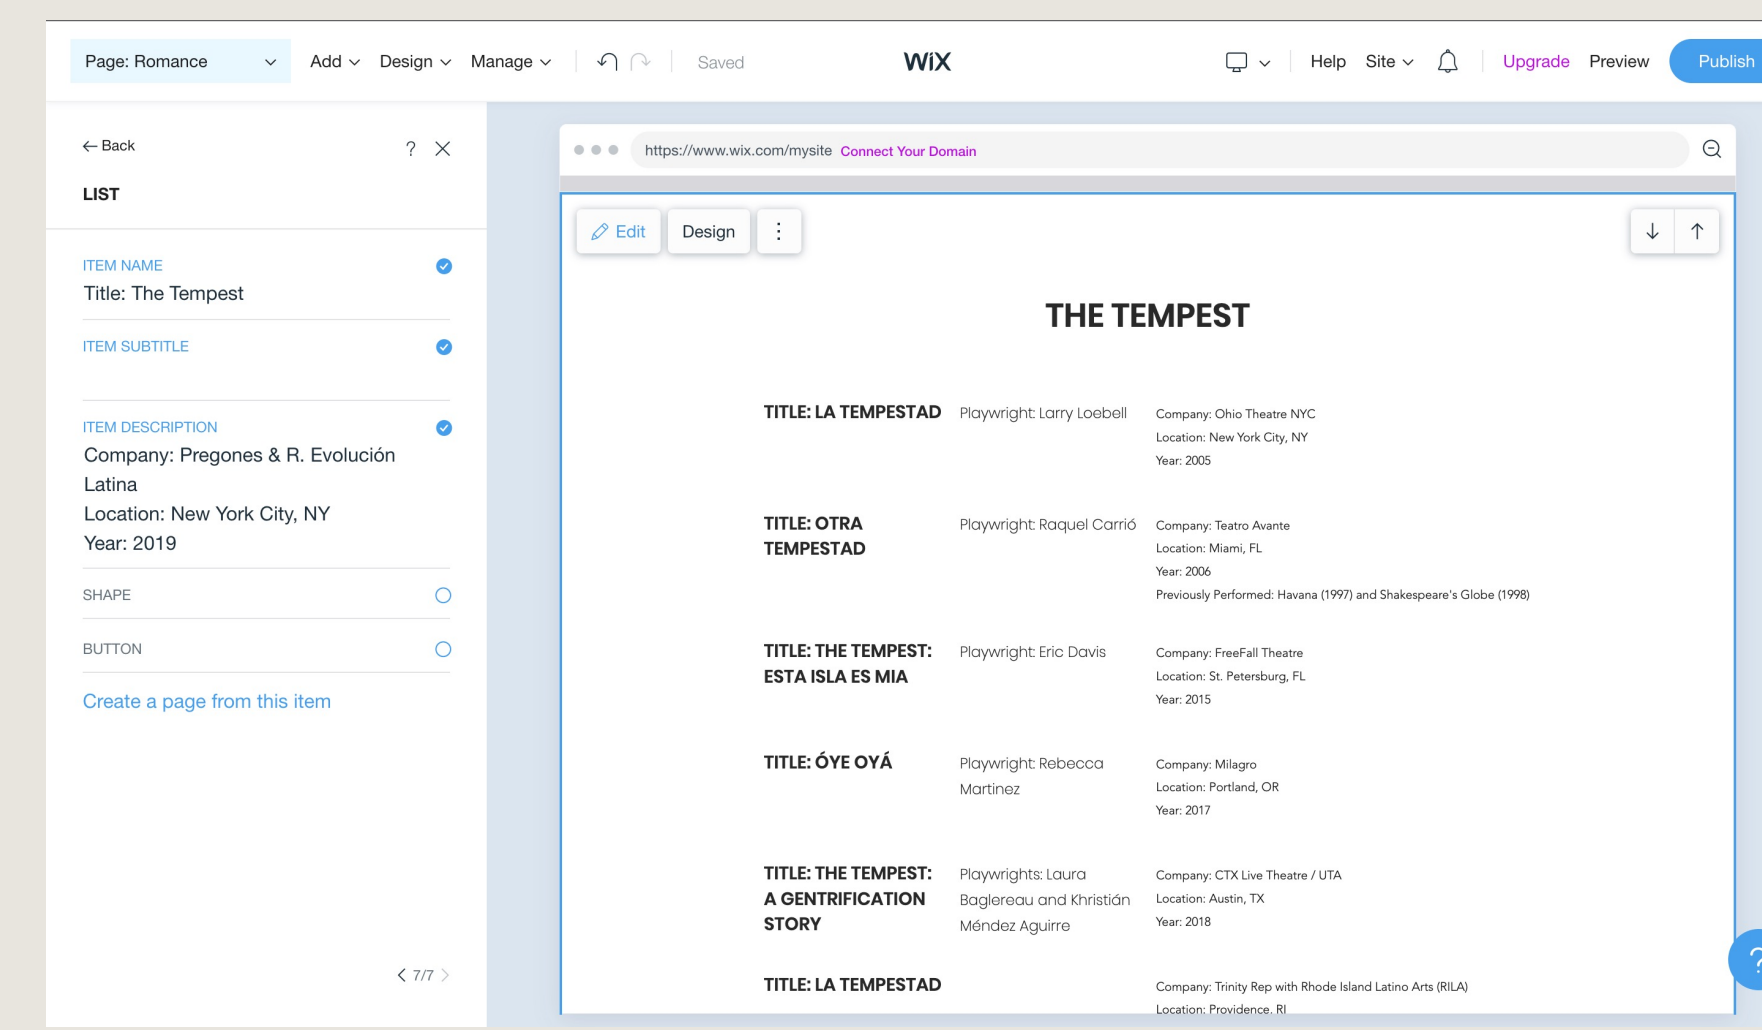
Page: Romance Add Design Manage Saved WiX Help Site Upgrade Preview Publish

← Back ? ×

LIST

ITEM NAME
Title: The Tempest

ITEM SUBTITLE

ITEM DESCRIPTION
Company: Pregones & R. Evolución Latina
Location: New York City, NY
Year: 2019

SHAPE

BUTTON

Create a page from this item

7/7

https://www.wix.com/mysite Connect Your Domain

Edit Design ⋮

THE TEMPEST

TITLE: LA TEMPESTAD
Playwright: Larry Loebell
Company: Ohio Theatre NYC
Location: New York City, NY
Year: 2005

TITLE: OTRA TEMPESTAD
Playwright: Raquel Carrió
Company: Teatro Avante
Location: Miami, FL
Year: 2006
Previously Performed: Havana (1997) and Shakespeare's Globe (1998)

TITLE: THE TEMPEST: ESTA ISLA ES MIA
Playwright: Eric Davis
Company: FreeFall Theatre
Location: St. Petersburg, FL
Year: 2015

TITLE: ÓYE OYÁ
Playwright: Rebecca Martinez
Company: Milagro
Location: Portland, OR
Year: 2017

TITLE: THE TEMPEST: A GENTRIFICATION STORY
Playwrights: Laura Baglereau and Khristián Méndez Aguirre
Company: CTX Live Theatre / UTA
Location: Austin, TX
Year: 2018

TITLE: LA TEMPESTAD
Company: Trinity Rep with Rhode Island Latino Arts (RILA)
Location: Providence, RI